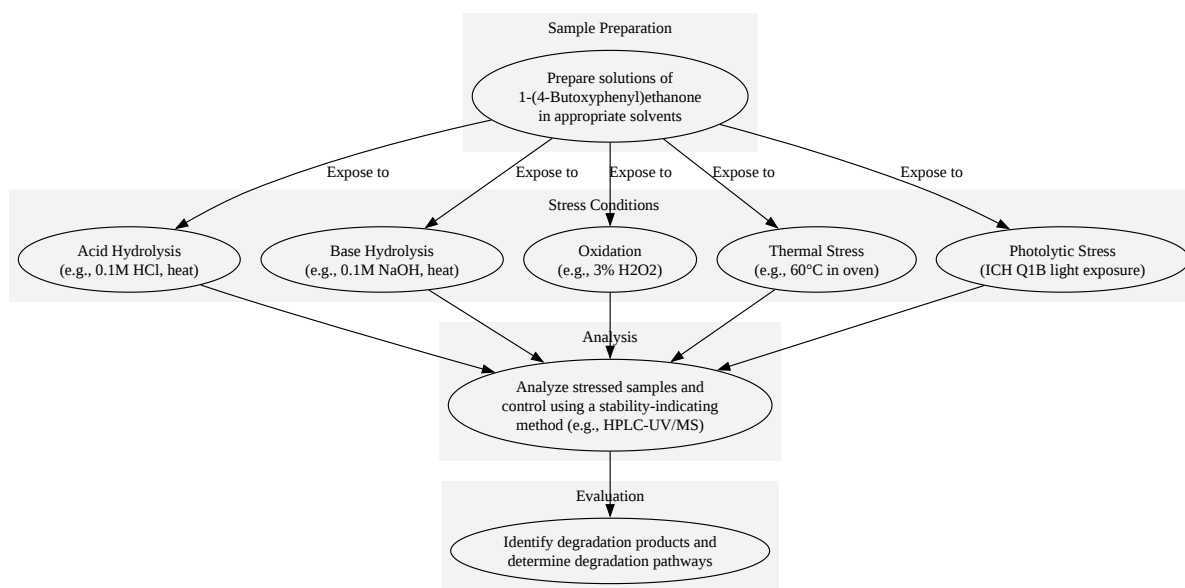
Sample Preparation

Prepare solutions of 1-(4-Butoxyphenyl)ethanone in appropriate solvents

Expose to

Expose to

Expose to

Expose to

Expose to

Stress Conditions

Acid Hydrolysis (e.g., 0.1M HCl, heat)

Base Hydrolysis (e.g., 0.1M NaOH, heat)

Oxidation (e.g., 3% H2O2)

Thermal Stress (e.g., 60°C in oven)

Photolytic Stress (ICH Q1B light exposure)

Analysis

Analyze stressed samples and control using a stability-indicating method (e.g., HPLC-UV/MS)

Evaluation

Identify degradation products and determine degradation pathways